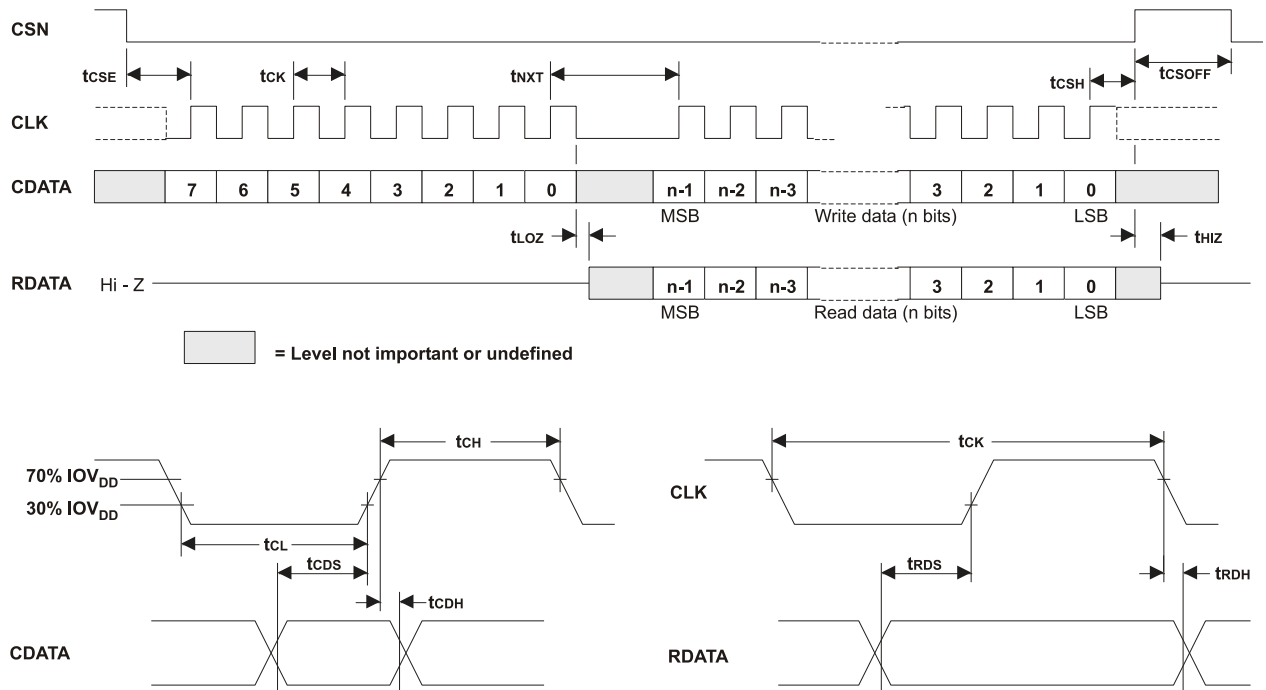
CSN

tCSE

tCK

tNXT

tCSH

tCSOFF

CLK

CDATA

7 6 5 4 3 2 1 0 n-1 n-2 n-3 3 2 1 0

MSB Write data (n bits) LSB

tLOZ

tHIZ

RDATA Hi - Z

n-1 n-2 n-3 3 2 1 0

MSB Read data (n bits) LSB

= Level not important or undefined

tCH

$70\% \ IOV_{DD}$

$30\% \ IOV_{DD}$

tCL

tCDS

tCDH

CDATA

tCK

CLK

tRDS

tRDH

RDATA